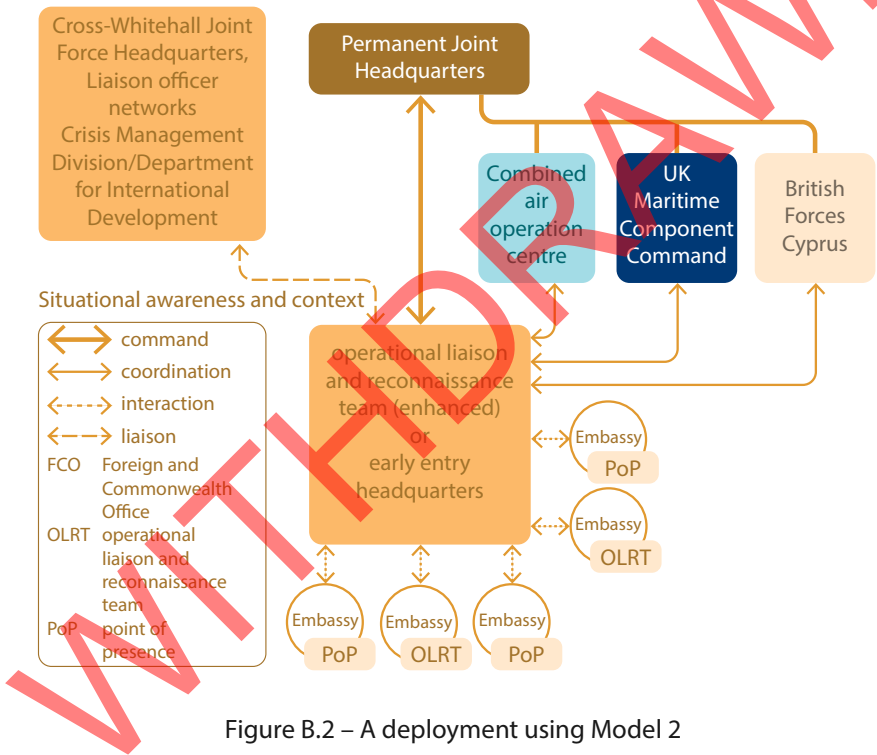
Cross-Whitehall Joint Force Headquarters, Liaison officer networks Crisis Management Division/Department for International Development

Permanent Joint Headquarters

Combined air operation centre

UK Maritime Component Command

British Forces Cyprus

Situational awareness and context

command
coordination
interaction
liaison
FCO Foreign and Commonwealth Office
OLRT operational liaison and reconnaissance team
PoP point of presence

operational liaison and reconnaissance team (enhanced) or early entry headquarters

Embassy
PoP

Embassy
OLRT

Embassy
PoP

Embassy
OLRT

Embassy
PoP

WITHDRAWN

Figure B.2 – A deployment using Model 2